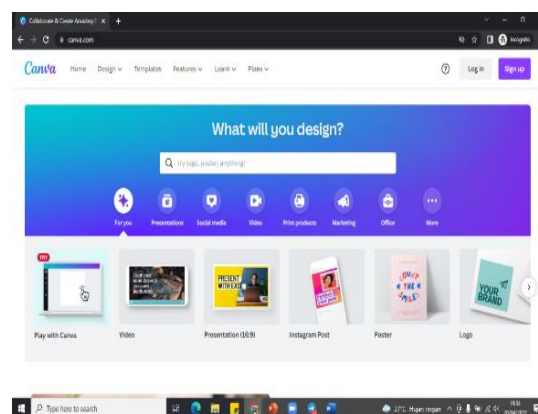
Collaborate & Create Amazing G ×

canva.com

Incognito

Canva Home Design Templates Features Learn Plans

Log in Sign up

What will you design?

Try logo, poster, anything!

For you Presentations Social media Video Print products Marketing Office More

TRY

PRESENT WITH EASE

COUNT THE SMILES

YOUR BRAND

Play with Canva

Video

Presentation (16:9)

Instagram Post

Poster

Logo

Type here to search

28°C Hujan ringan